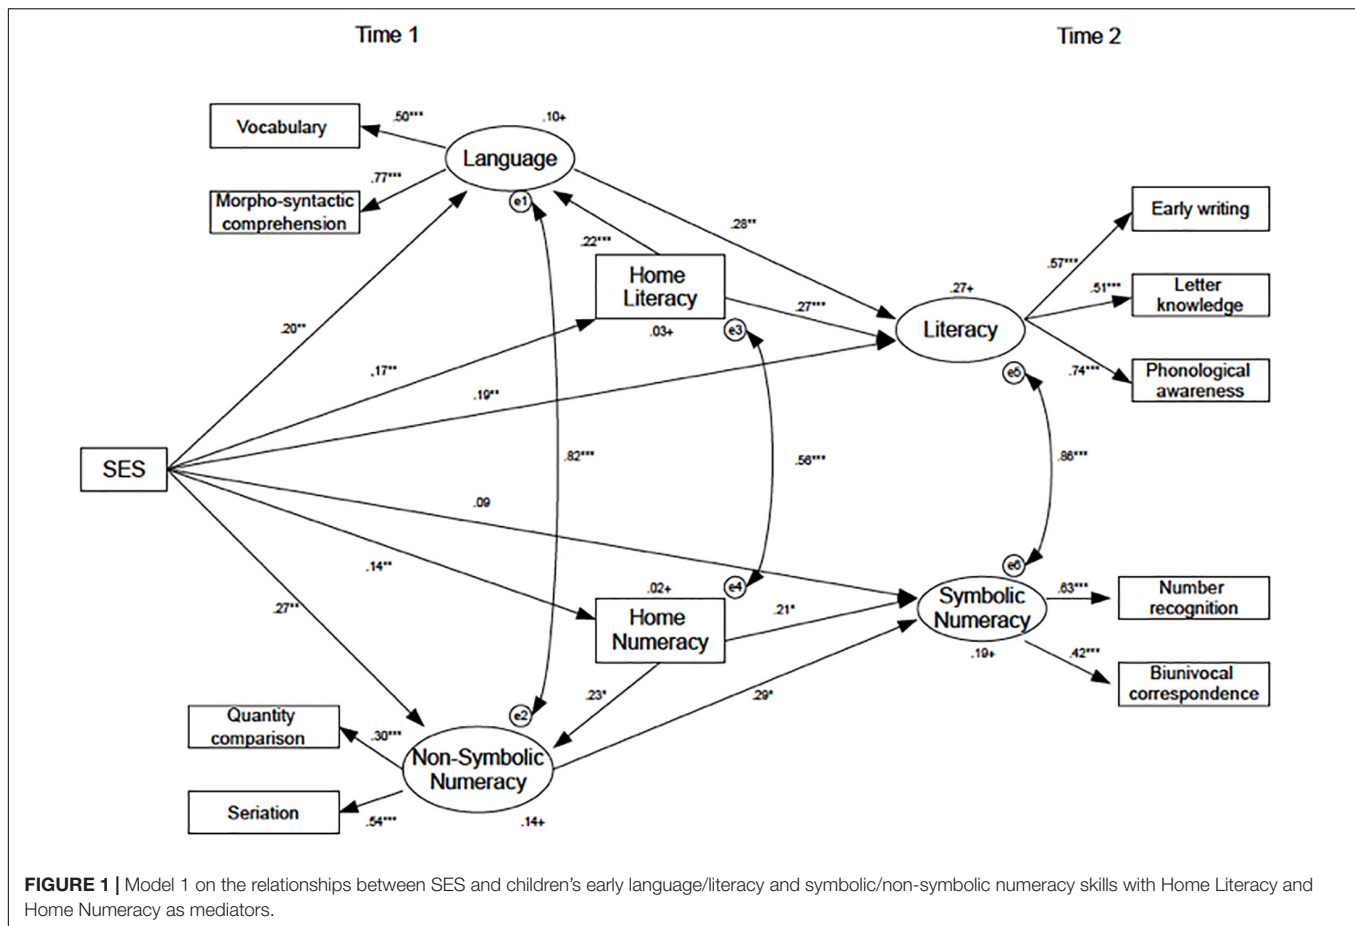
Time 1

Time 2

Vocabulary

.50***

.10+

Language

.77***

Morpho-syntactic comprehension

e1

.28**

Early writing

.22***

Home Literacy

.57***

.27+

.51***

Letter knowledge

.20**

.27***

Literacy

.03+

e3

.74***

Phonological awareness

.17**

.19**

e5

SES

.82***

.56***

.86***

.09

e6

.14**

.02+

e4

Symbolic Numeracy

.63***

Number recognition

.27**

Home Numeracy

.21*

.19+

.42***

Biunivocal correspondence

.23*

.29*

Quantity comparison

e2

.30***

Non-Symbolic Numeracy

Seriation

.54***

.14+

FIGURE 1 | Model 1 on the relationships between SES and children's early language/literacy and symbolic/non-symbolic numeracy skills with Home Literacy and Home Numeracy as mediators.